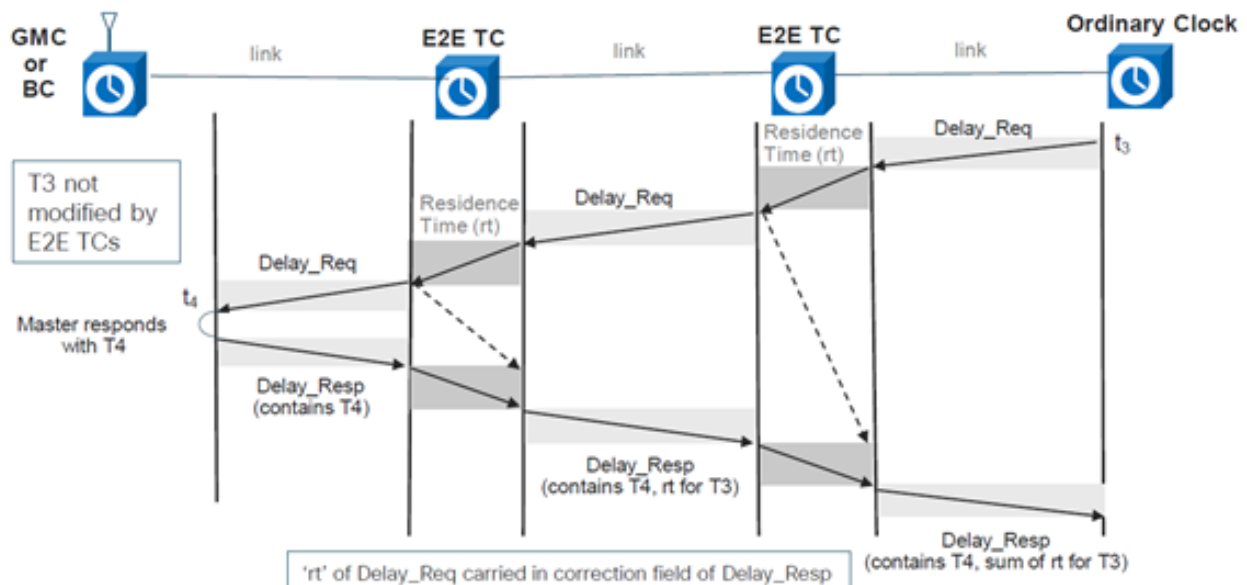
GMC or BC

link

E2E TC

link

E2E TC

link

Ordinary Clock

Residence Time (rt)

Delay_Req

$t_3$

T3 not modified by E2E TCs

Residence Time (rt)

Delay_Req

Delay_Req

$t_4$

Master responds with T4

Delay_Resp (contains T4)

Delay_Resp (contains T4, rt for T3)

Delay_Resp (contains T4, sum of rt for T3)

'rt' of Delay_Req carried in correction field of Delay_Resp